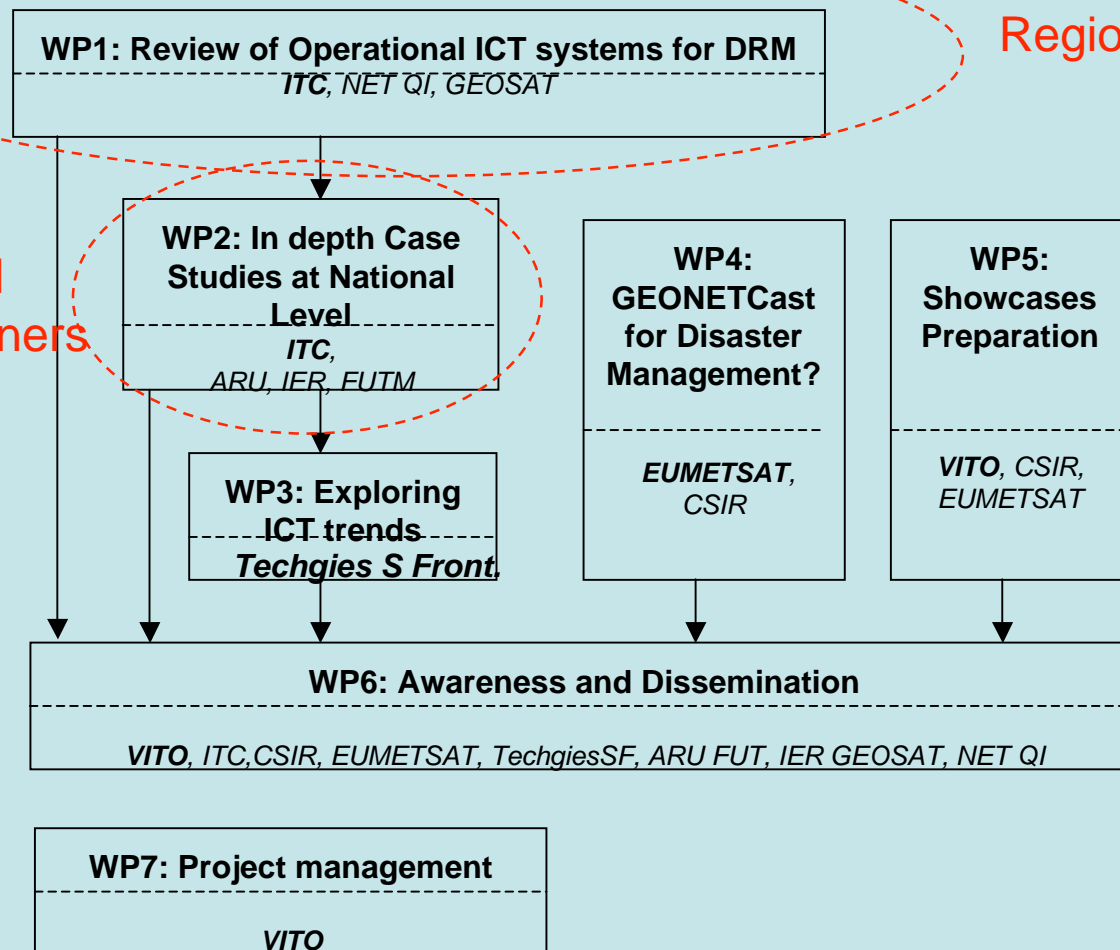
Regio

WP1: Review of Operational ICT systems for DRM
ITC, NET QI, GEOSAT

l
ners

WP2: In depth Case Studies at National Level
ITC, ARU, IER, FUTM

WP4: GEONETCast for Disaster Management?
EUMETSAT, CSIR

WP5: Showcases Preparation
VITO, CSIR, EUMETSAT

WP3: Exploring ICT trends
Techgies S Front.

WP6: Awareness and Dissemination
VITO, ITC,CSIR, EUMETSAT, TechgiesSF, ARU FUT, IER GEOSAT, NET QI

WP7: Project management
VITO